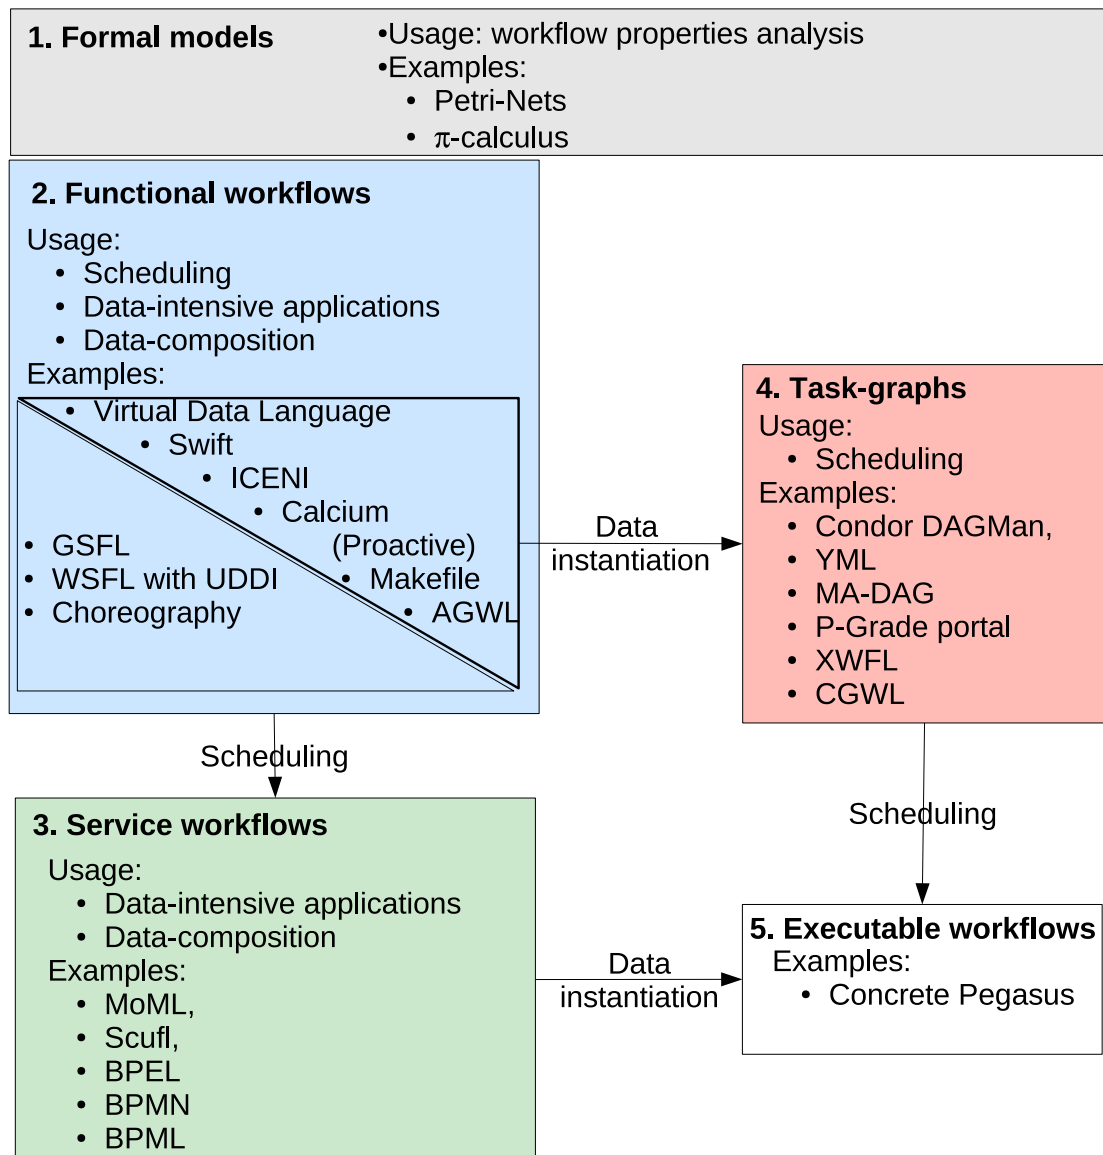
**1. Formal models**

•Usage: workflow properties analysis
•Examples:
• Petri-Nets
• $\pi$-calculus

**2. Functional workflows**

Usage:
• Scheduling
• Data-intensive applications
• Data-composition
Examples:
• Virtual Data Language
• Swift
• ICENI
• Calcium (Proactive)
• Makefile
• AGWL
• GSFL
• WSFL with UDDI
• Choreography

Data instantiation

**4. Task-graphs**

Usage:
• Scheduling
Examples:
• Condor DAGMan,
• YML
• MA-DAG
• P-Grade portal
• XWFL
• CGWL

Scheduling

Scheduling

**3. Service workflows**

Usage:
• Data-intensive applications
• Data-composition
Examples:
• MoML,
• Scufl,
• BPEL
• BPMN
• BPML

Data instantiation

**5. Executable workflows**

Examples:
• Concrete Pegasus